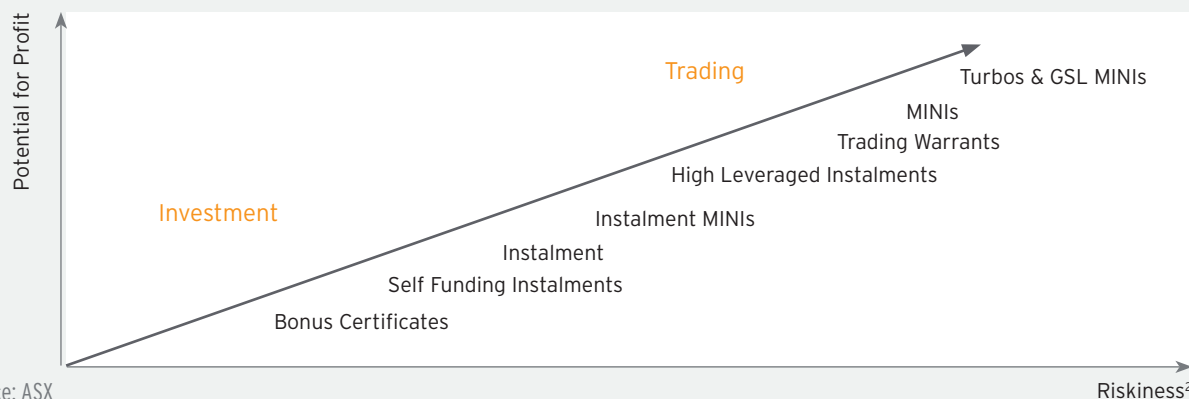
Potential for Profit

Trading

Turbos & GSL MINIs

MINIs

Trading Warrants

High Leveraged Instalments

Investment

Instalment MINIs

Instalment

Self Funding Instalments

Bonus Certificates

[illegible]e: ASX

Riskiness$^{2}$